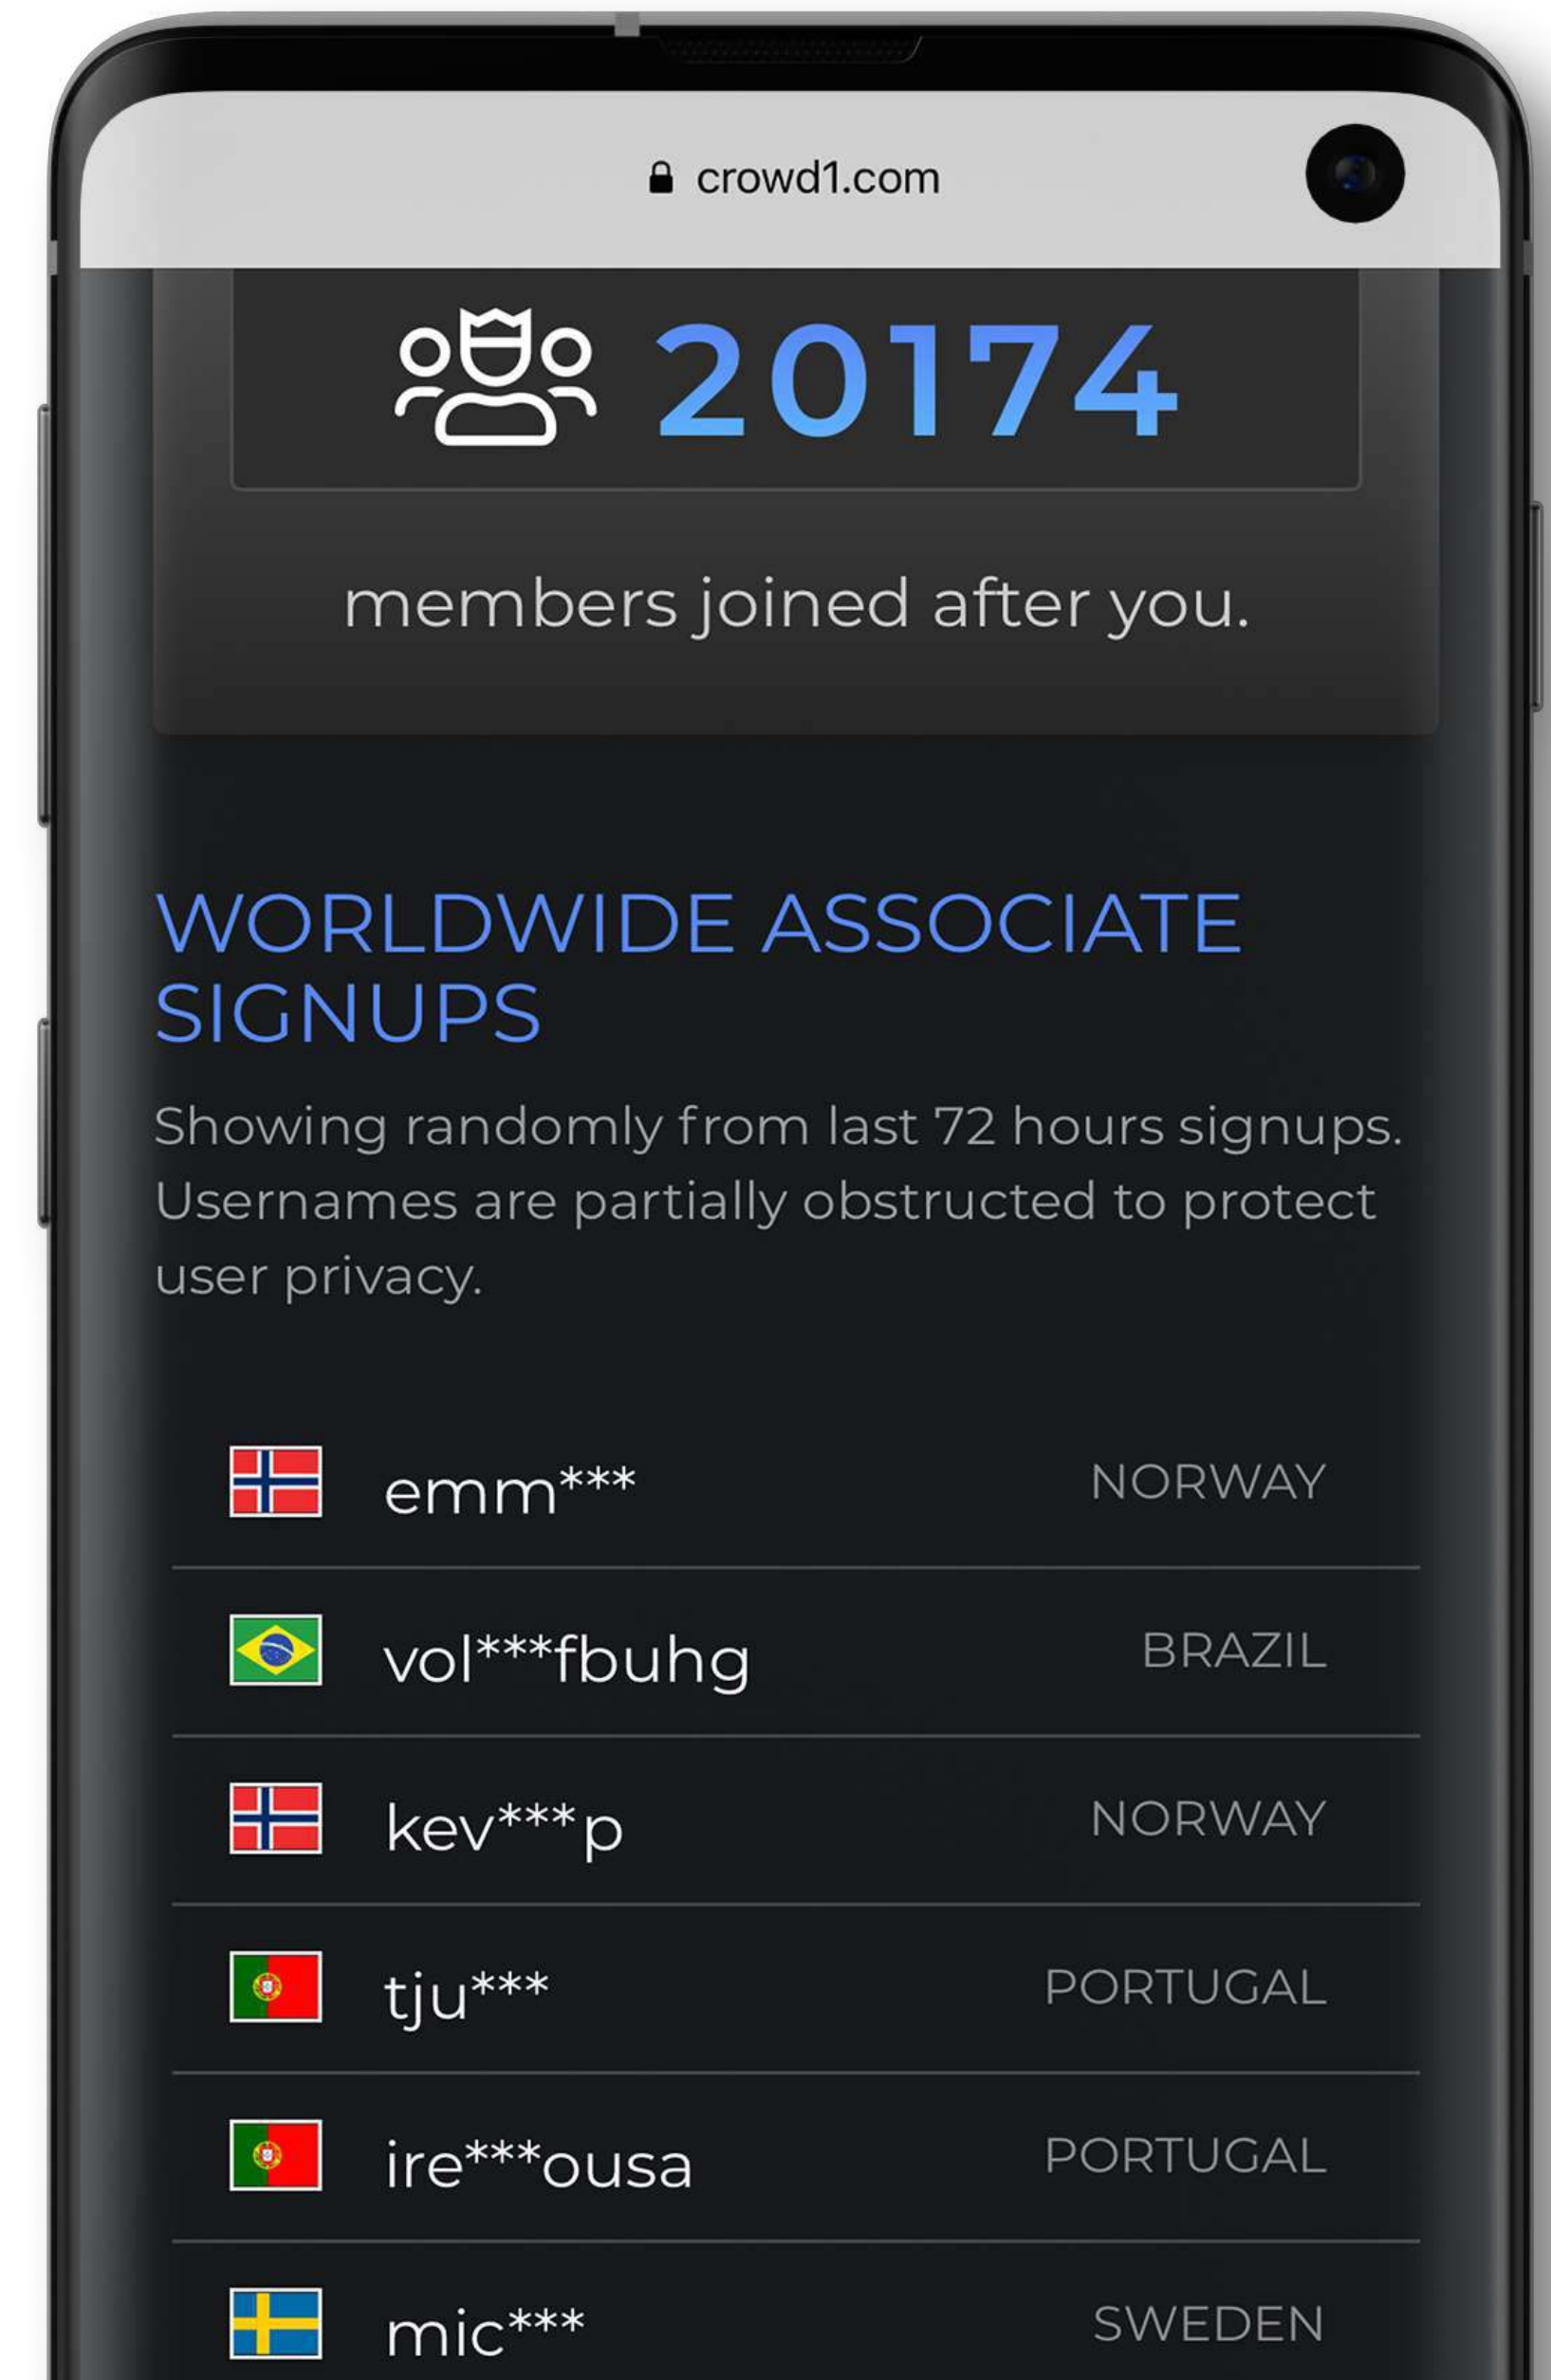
crowd1.com

20174

members joined after you.

WORLDWIDE ASSOCIATE SIGNUPS

Showing randomly from last 72 hours signups. Usernames are partially obstructed to protect user privacy.

| | |
|---|---|
| emm*** | NORWAY |
| vol***fbuhg | BRAZIL |
| kev***p | NORWAY |
| tju*** | PORTUGAL |
| ire***ousa | PORTUGAL |
| mic*** | SWEDEN |